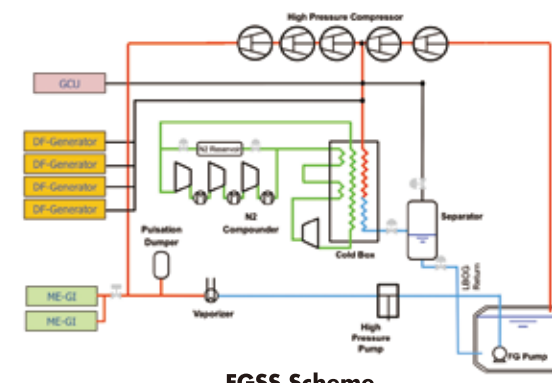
High Pressure Compressor

GCU

DF-Generator
DF-Generator
DF-Generator
DF-Generator

N2 Reservoir

N2 Compounder

Cold Box

Separator

Pulsation Dumper

LBOG Return

ME-GI
ME-GI

Vaporizer

High Pressure Pump

FG Pump

FGSS Scheme